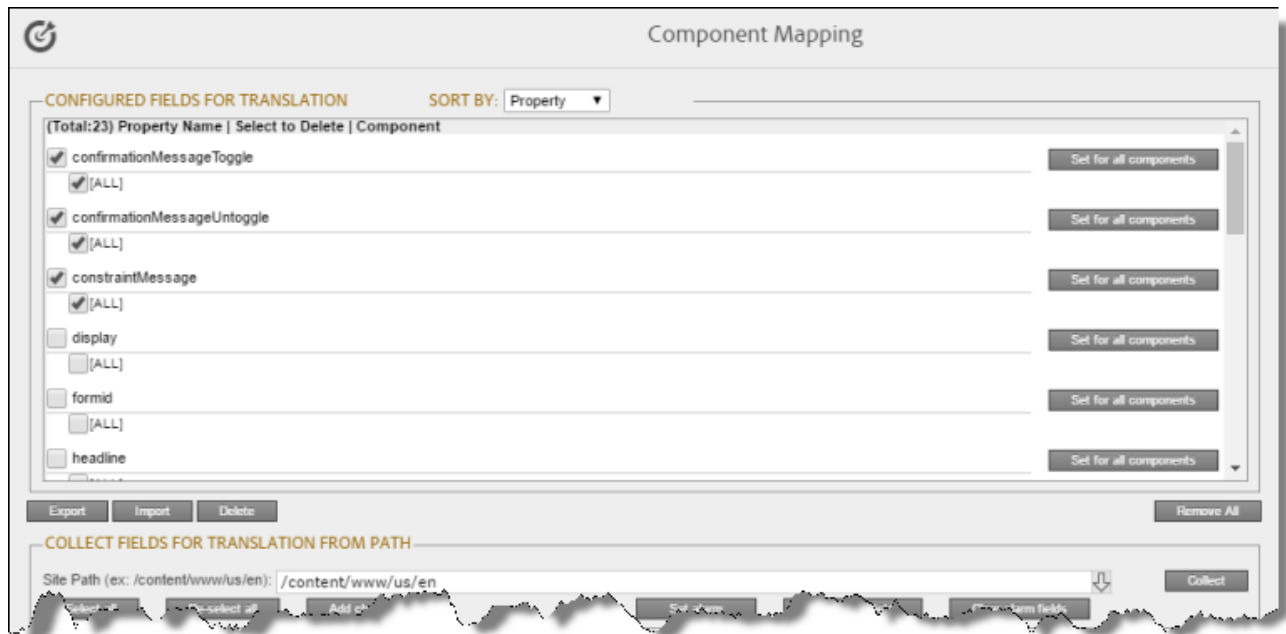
Component Mapping

CONFIGURED FIELDS FOR TRANSLATION

SORT BY: Property

(Total:23) Property Name | Select to Delete | Component

confirmationMessageToggle
[ALL]
Set for all components

confirmationMessageUntoggle
[ALL]
Set for all components

constraintMessage
[ALL]
Set for all components

display
[ALL]
Set for all components

formid
[ALL]
Set for all components

headline
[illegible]
Set for all components

Export Import Delete

Remove All

COLLECT FIELDS FOR TRANSLATION FROM PATH

Site Path (ex: /content/www/us/en): /content/www/us/en

Collect

Select all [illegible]-select all Add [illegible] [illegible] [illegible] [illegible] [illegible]arm fields